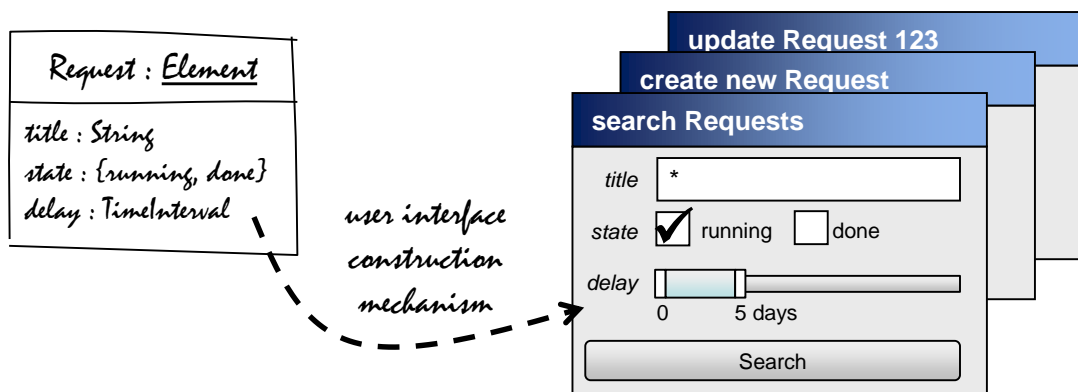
Request : Element

title : String
state : {running, done}
delay : TimeInterval

user interface construction mechanism

update Request 123

create new Request

search Requests

title *

state running done

delay

0 5 days

Search